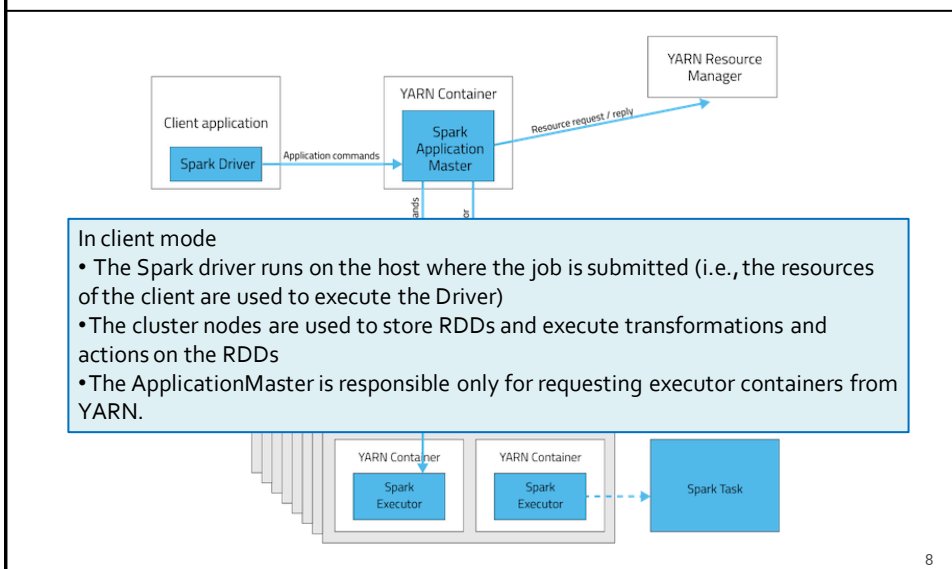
YARN Resource Manager

Client application

Spark Driver

Application commands

YARN Container

Spark Application Master

Resource request / reply

ands

or

In client mode

• The Spark driver runs on the host where the job is submitted (i.e., the resources of the client are used to execute the Driver)

•The cluster nodes are used to store RDDs and execute transformations and actions on the RDDs

•The ApplicationMaster is responsible only for requesting executor containers from YARN.

YARN Container

Spark Executor

YARN Container

Spark Executor

Spark Task

8